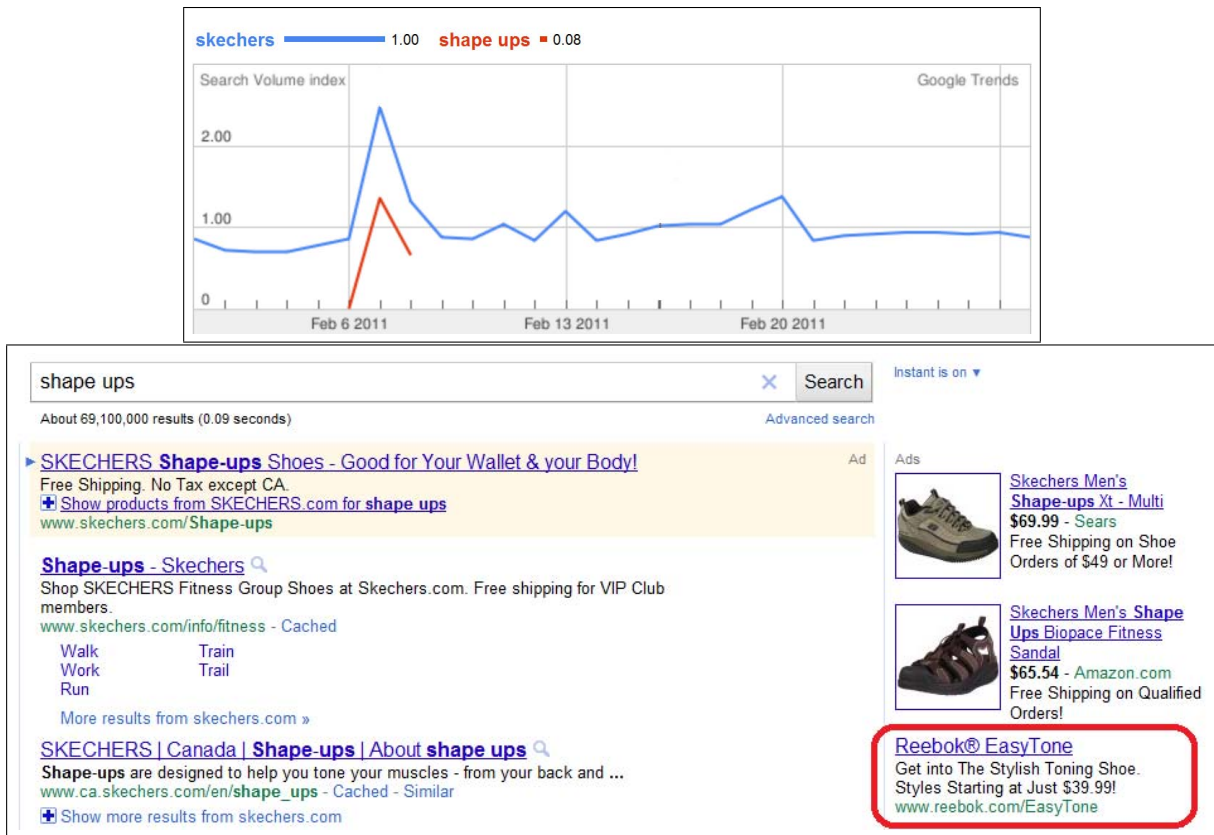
skechers 1.00 shape ups 0.08

Search Volume index

Google Trends

2.00

1.00

0

Feb 6 2011

Feb 13 2011

Feb 20 2011

shape ups

Search

Instant is on ▾

About 69,100,000 results (0.09 seconds)

Advanced search

SKECHERS Shape-ups Shoes - Good for Your Wallet & your Body!

Ad

Free Shipping. No Tax except CA.

Show products from SKECHERS.com for shape ups

www.skechers.com/Shape-ups

Shape-ups - Skechers

Shop SKECHERS Fitness Group Shoes at Skechers.com. Free shipping for VIP Club members.

www.skechers.com/info/fitness - Cached

Walk

Work

Run

Train

Trail

More results from skechers.com »

SKECHERS | Canada | Shape-ups | About shape ups

Shape-ups are designed to help you tone your muscles - from your back and ...

www.ca.skechers.com/en/shape_ups - Cached - Similar

Show more results from skechers.com

Ads

Skechers Men's Shape-ups Xt - Multi

$69.99 - Sears

Free Shipping on Shoe Orders of $49 or More!

Skechers Men's Shape Ups Biopace Fitness Sandal

$65.54 - Amazon.com

Free Shipping on Qualified Orders!

Reebok® EasyTone

Get into The Stylish Toning Shoe. Styles Starting at Just $39.99!

www.reebok.com/EasyTone